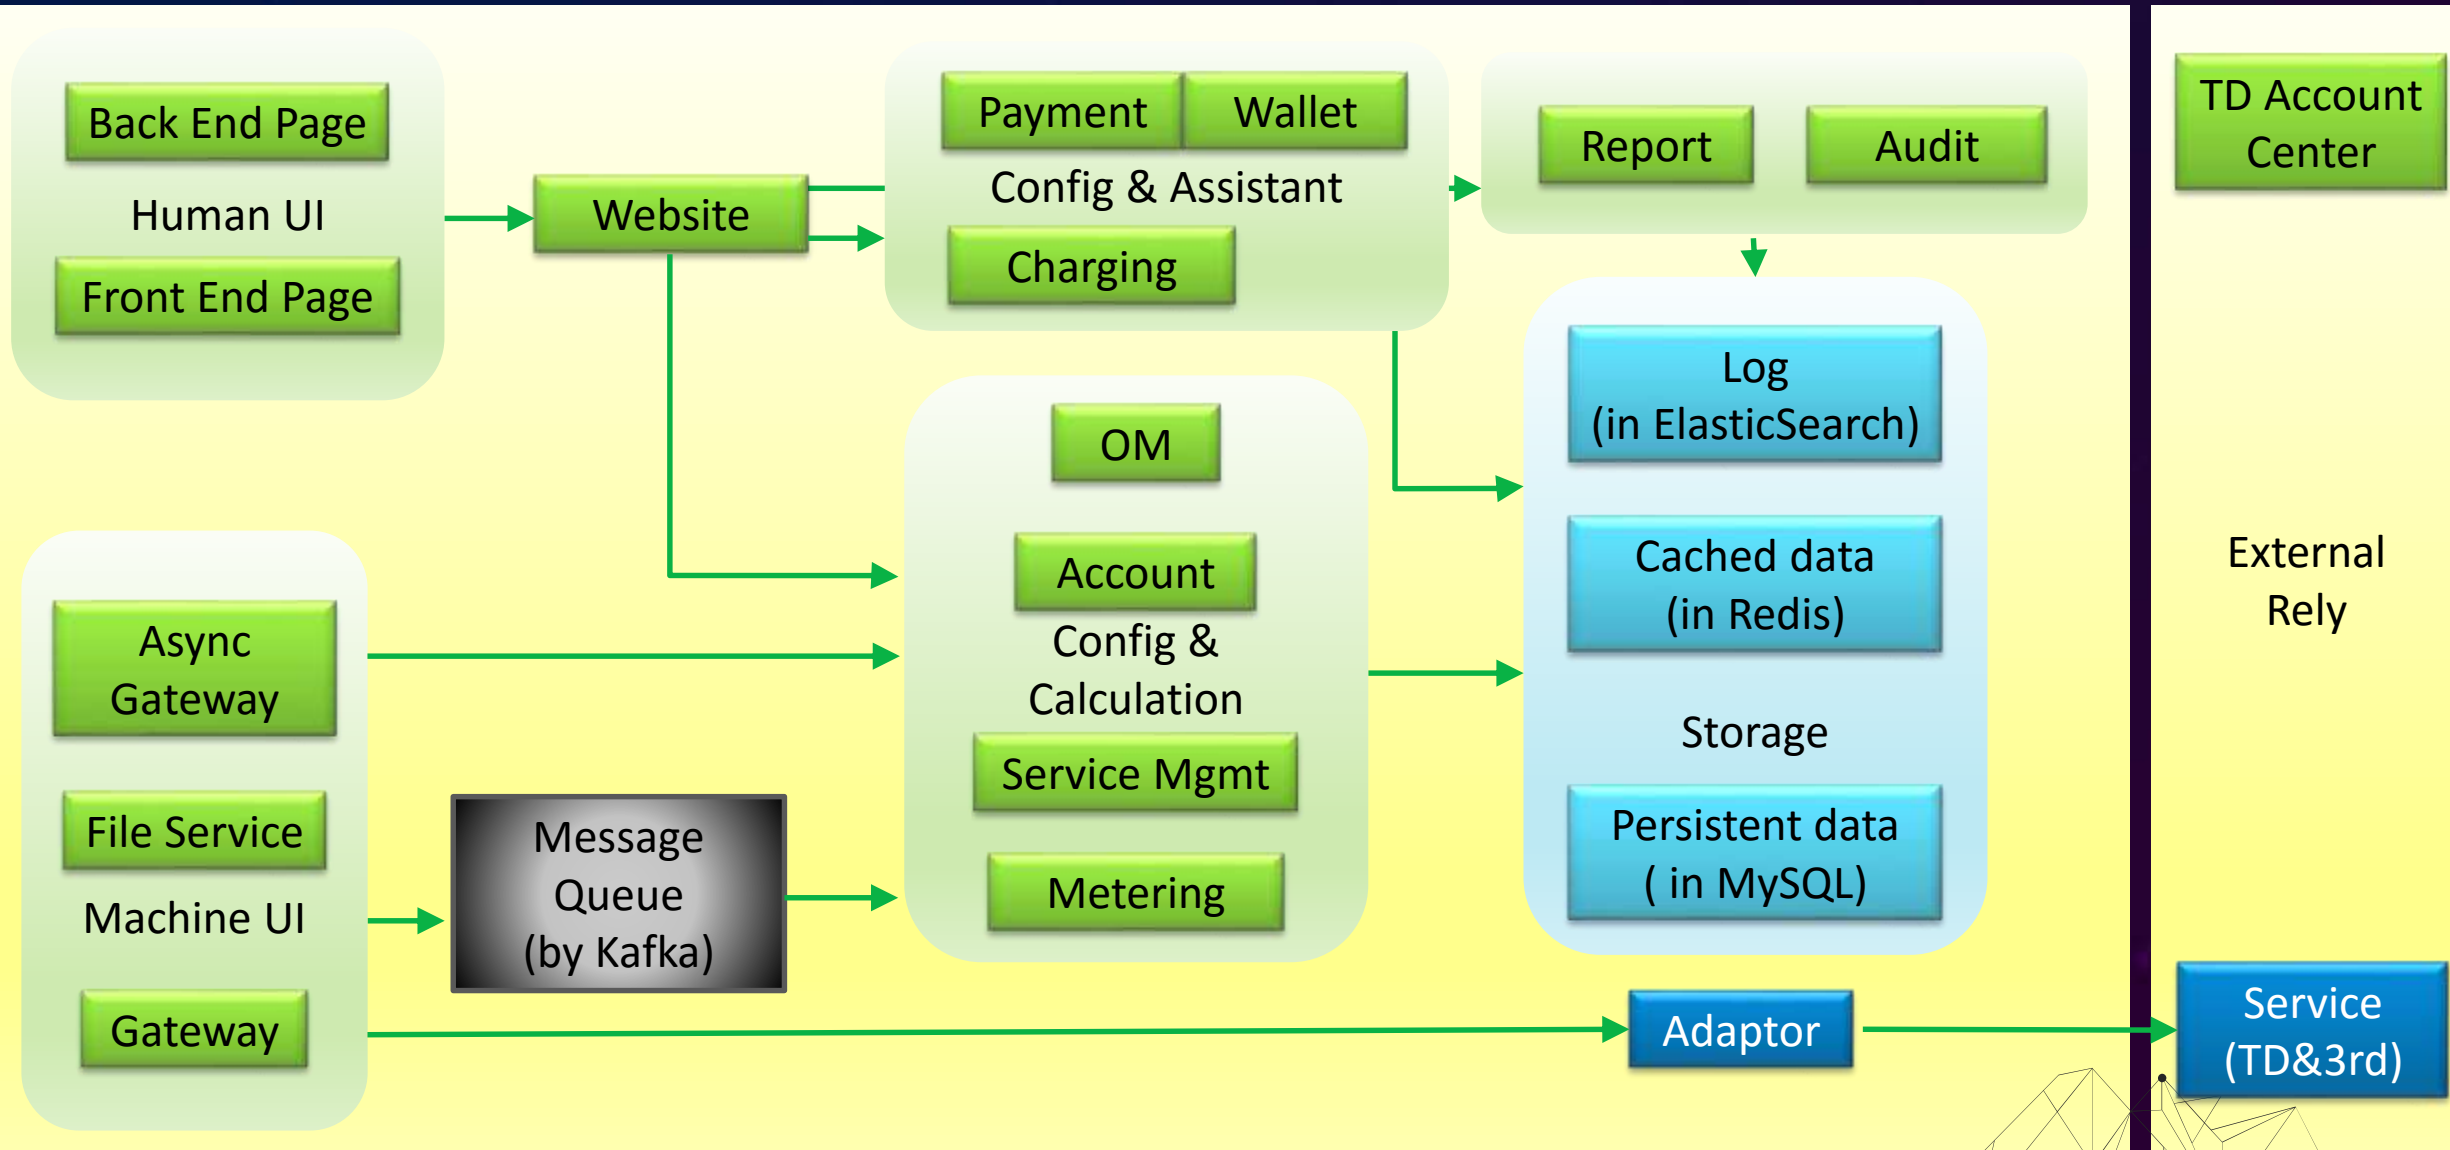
Back End Page
Human UI
Front End Page

Website

Payment
Wallet
Config & Assistant
Charging

Report
Audit

TD Account Center

Log
(in ElasticSearch)

Cached data
(in Redis)

Storage

Persistent data
( in MySQL)

OM
Account
Config & Calculation
Service Mgmt
Metering

External Rely

Async Gateway
File Service
Machine UI
Gateway

Message Queue
(by Kafka)

Adaptor

Service
(TD&3rd)